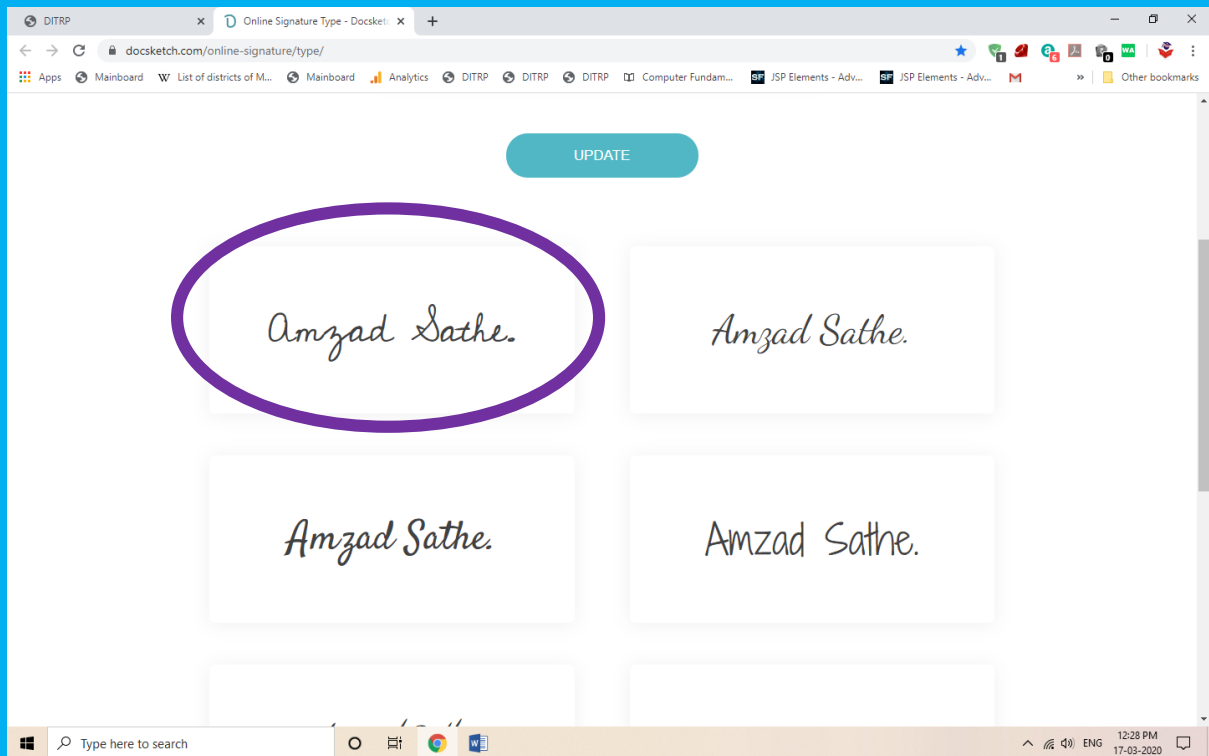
DITRP
Online Signature Type - Docsketc
docsketch.com/online-signature/type/
Apps Mainboard List of districts of M... Mainboard Analytics DITRP DITRP DITRP Computer Fundam... JSP Elements - Adv... JSP Elements - Adv... Other bookmarks

UPDATE

Amzad Sathe.

Amzad Sathe.

Amzad Sathe.

Amzad Sathe.

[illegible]

Type here to search
ENG 12:28 PM 17-03-2020